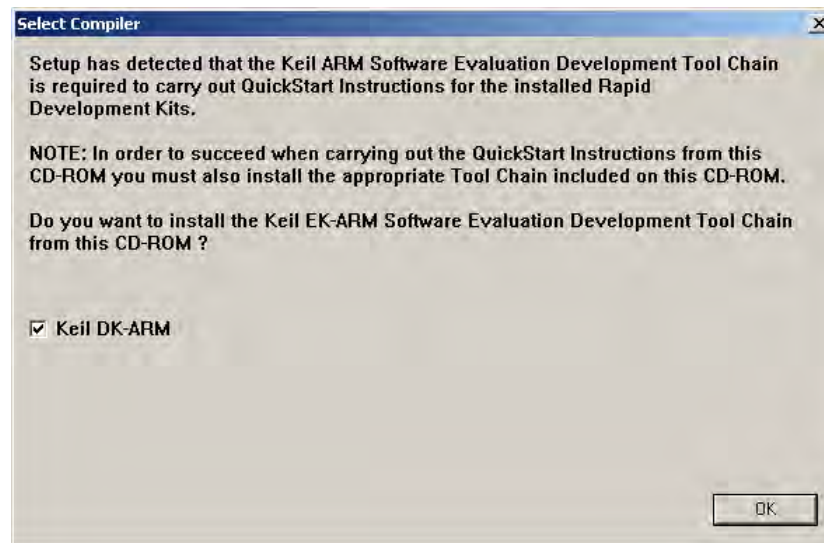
Select Compiler

×

Setup has detected that the Keil ARM Software Evaluation Development Tool Chain is required to carry out QuickStart Instructions for the installed Rapid Development Kits.

NOTE: In order to succeed when carrying out the QuickStart Instructions from this CD-ROM you must also install the appropriate Tool Chain included on this CD-ROM.

Do you want to install the Keil EK-ARM Software Evaluation Development Tool Chain from this CD-ROM ?

☑ Keil DK-ARM

OK